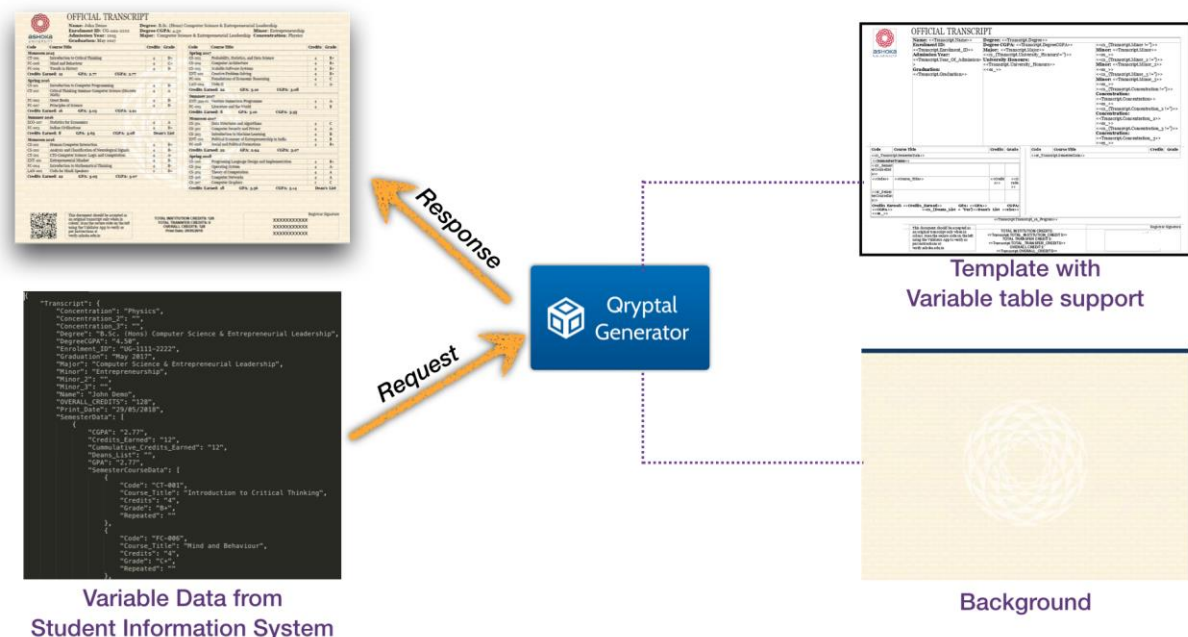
OFFICIAL TRANSCRIPT

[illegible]

OFFICIAL TRANSCRIPT

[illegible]

Response

Template with Variable table support

Qryptal Generator

Request

"Transcript": {
"Concentration": "Physics",
"Concentration_2": "",
"Concentration_3": "",
"Degree": "B.Sc. (Hons) Computer Science & Entrepreneurial Leadership",
"DegreeCGPA": "4.50",
"Enrolment_ID": "UG-1111-2222",
"Graduation": "May 2017",
"Major": "Computer Science & Entrepreneurial Leadership",
"Minor": "Entrepreneurship",
"Minor_2": "",
"Minor_3": "",
"Name": "John Demo",
"OVERALL_CREDITS": "120",
"Print_Date": "29/05/2018",
"SemesterData": [
{
"CGPA": "2.77",
"Credits_Earned": "12",
"Cumulative_Credits_Earned": "12",
"Deans_List": "",
"GPA": "2.77",
"SemesterCourseData": [
{
"Code": "CT-001",
"Course_Title": "Introduction to Critical Thinking",
"Credits": "4",
"Grade": "B+",
"Repeated": ""
},
{
"Code": "FC-006",
"Course_Title": "Mind and Behaviour",
"Credits": "4",
"Grade": "C+",
"Repeated": ""
},

Variable Data from Student Information System

Background